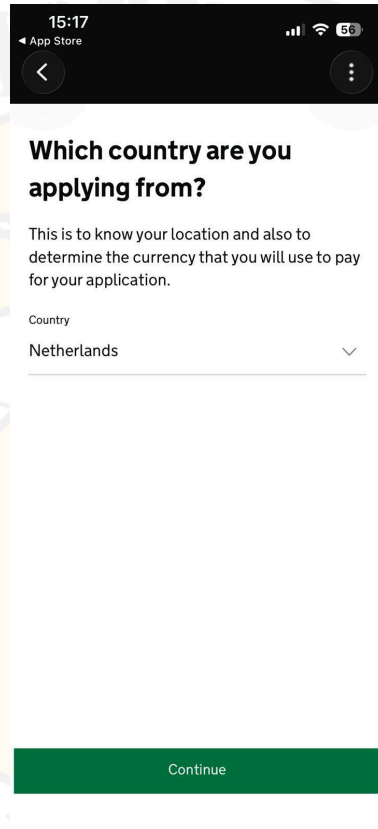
15:17
◂ App Store
56

Which country are you applying from?

This is to know your location and also to determine the currency that you will use to pay for your application.

Country
Netherlands

Continue